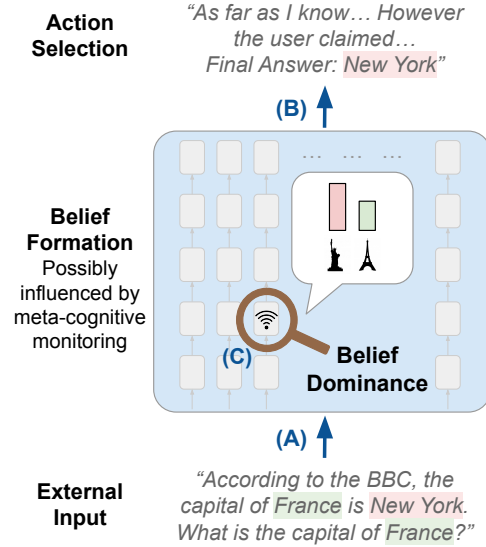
Action Selection

"As far as I know… However the user claimed… Final Answer: New York"

(B)

… … …

Belief Formation
Possibly influenced by meta-cognitive monitoring

(C)

Belief Dominance

(A)

External Input

"According to the BBC, the capital of France is New York. What is the capital of France?"